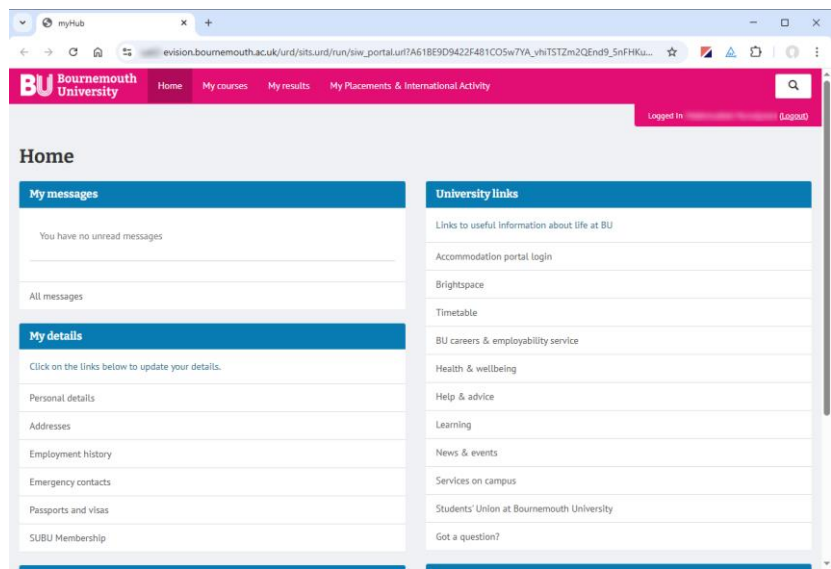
myHub

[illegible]evision.bournemouth.ac.uk/urd/sits.urd/run/siw_portal.url?A61BE9D9422F481CO5w7YA_vhiTSTZm2QEnd9_5nFHKu...

BU Bournemouth University

Home My courses My results My Placements & International Activity

Logged In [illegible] (Logout)

Home

My messages

You have no unread messages

All messages

My details

Click on the links below to update your details.

Personal details

Addresses

Employment history

Emergency contacts

Passports and visas

SUBU Membership

University links

Links to useful information about life at BU

Accommodation portal login

Brightspace

Timetable

BU careers & employability service

Health & wellbeing

Help & advice

Learning

News & events

Services on campus

Students' Union at Bournemouth University

Got a question?